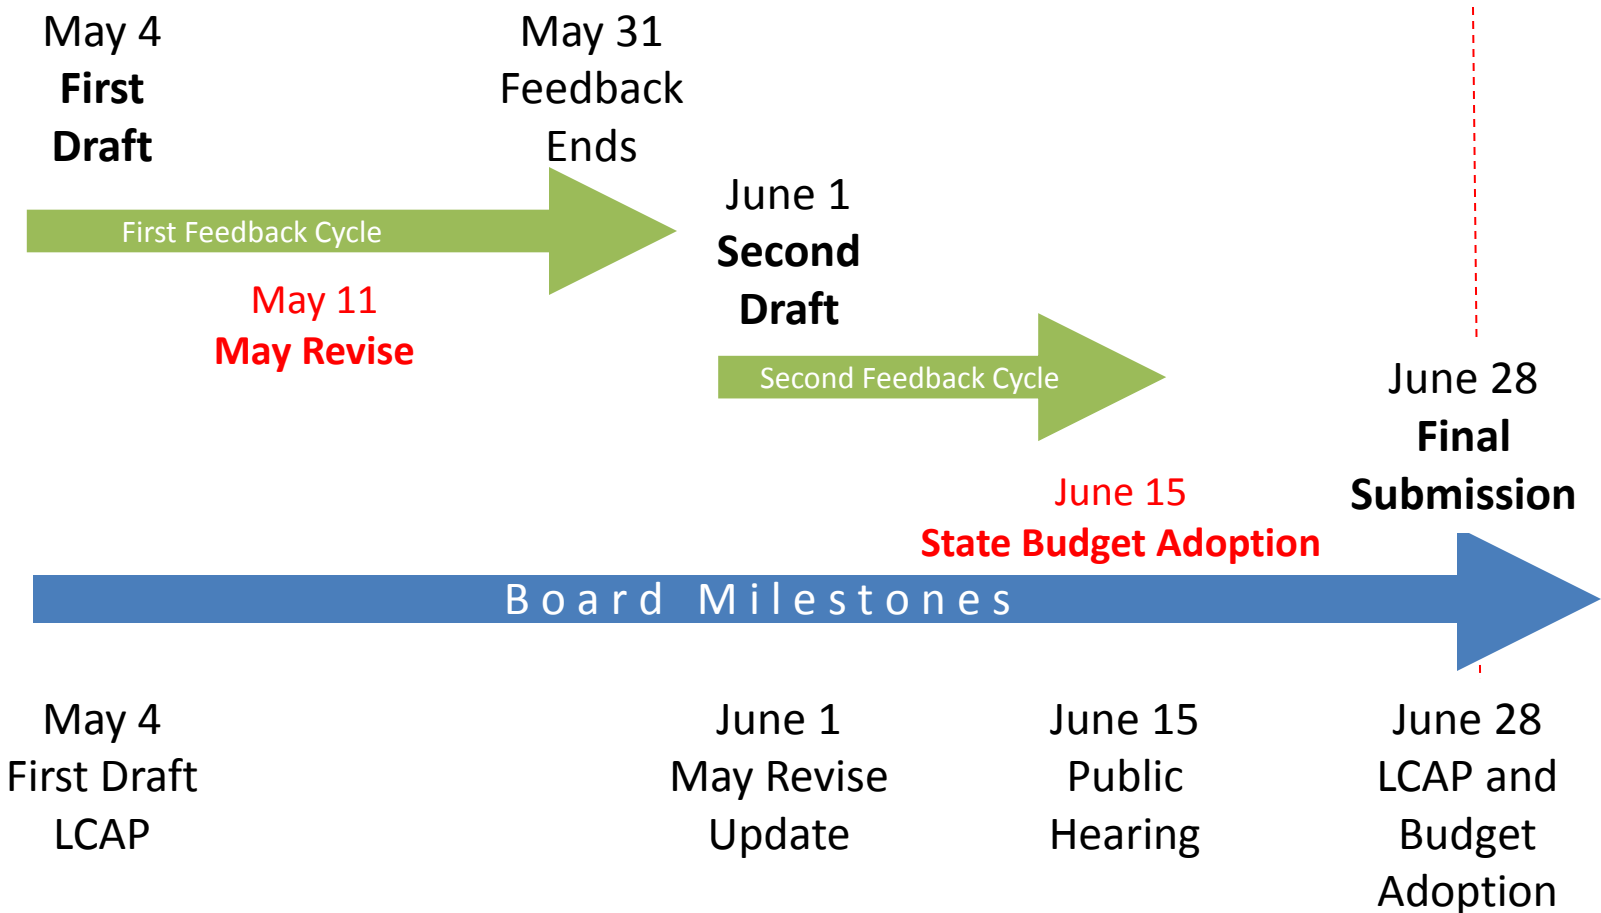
May 4
**First Draft**

May 31
Feedback Ends

First Feedback Cycle

May 11
**May Revise**

June 1
**Second Draft**

Second Feedback Cycle

June 15
**State Budget Adoption**

June 28
**Final Submission**

Board Milestones

May 4
First Draft LCAP

June 1
May Revise Update

June 15
Public Hearing

June 28
LCAP and Budget Adoption